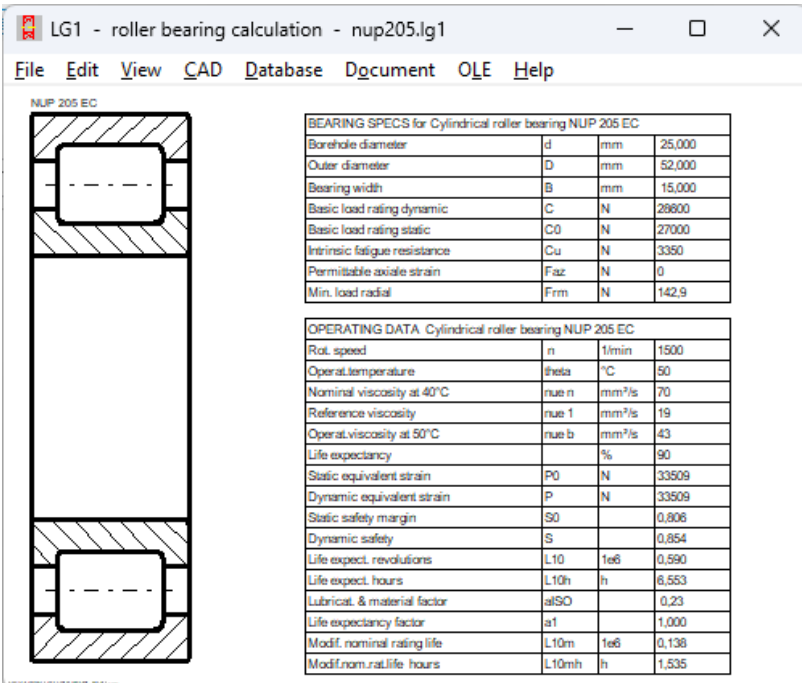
LG1 - roller bearing calculation - nup205.lg1

File Edit View CAD Database Document OLE Help

NUP 205 EC

| BEARING SPECS for Cylindrical roller bearing NUP 205 EC | | | |
|---|---|---|---|
| Borehole diameter | d | mm | 25,000 |
| Outer diameter | D | mm | 52,000 |
| Bearing width | B | mm | 15,000 |
| Basic load rating dynamic | C | N | 28600 |
| Basic load rating static | C0 | N | 27000 |
| Intrinsic fatigue resistance | Cu | N | 3350 |
| Permittable axiale strain | Faz | N | 0 |
| Min. load radial | Frm | N | 142,9 |

| OPERATING DATA Cylindrical roller bearing NUP 205 EC | | | |
|---|---|---|---|
| Rot. speed | n | 1/min | 1500 |
| Operat.temperature | theta | °C | 50 |
| Nominal viscosity at 40°C | nue n | mm²/s | 70 |
| Reference viscosity | nue 1 | mm²/s | 19 |
| Operat.viscosity at 50°C | nue b | mm²/s | 43 |
| Life expectancy | | % | 90 |
| Static equivalent strain | P0 | N | 33509 |
| Dynamic equivalent strain | P | N | 33509 |
| Static safety margin | S0 | | 0,806 |
| Dynamic safety | S | | 0,854 |
| Life expect. revolutions | L10 | 1e6 | 0,590 |
| Life expect. hours | L10h | h | 6,553 |
| Lubricat. & material factor | aISO | | 0,23 |
| Life expectancy factor | a1 | | 1,000 |
| Modif. nominal rating life | L10m | 1e6 | 0,138 |
| Modif.nom.rat.life hours | L10mh | h | 1,535 |